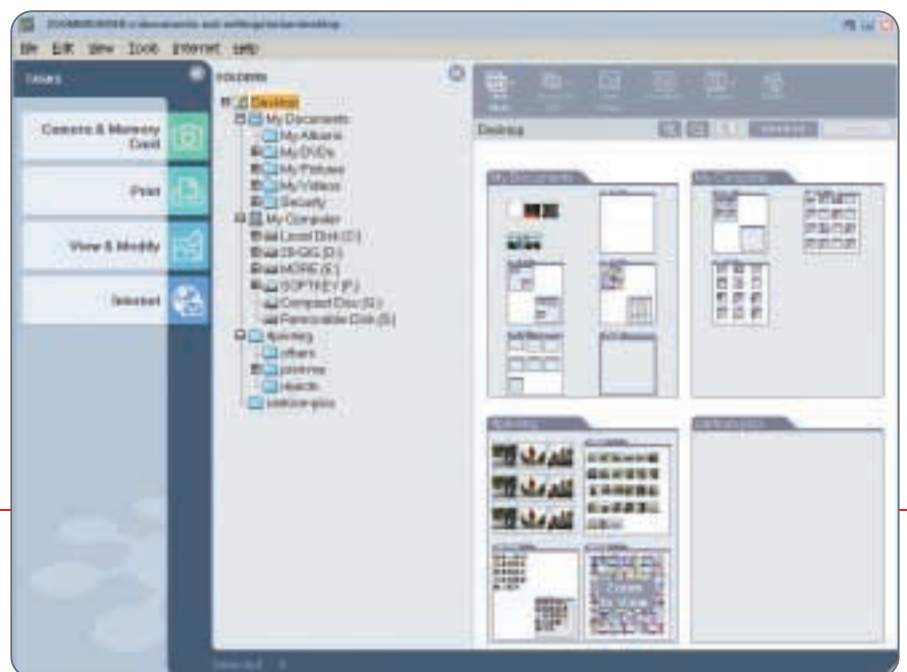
ZOOMBROWSER c:\documents and settings\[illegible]\desktop

File Edit View Tools Internet Help

TASKS

Camera & Memory Card

Print

View & Modify

Internet

FOLDERS

Desktop
My Documents
My Albums
My DVDs
My Pictures
My Videos
Security
My Computer
Local Disk (C:)
29-GIG (D:)
MORE (E:)
SOFTKEY (F:)
Compact Disc (G:)
Removable Disk (H:)
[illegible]
others
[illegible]
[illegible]
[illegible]

Desktop

My Documents

My Computer

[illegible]

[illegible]

Selected : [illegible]